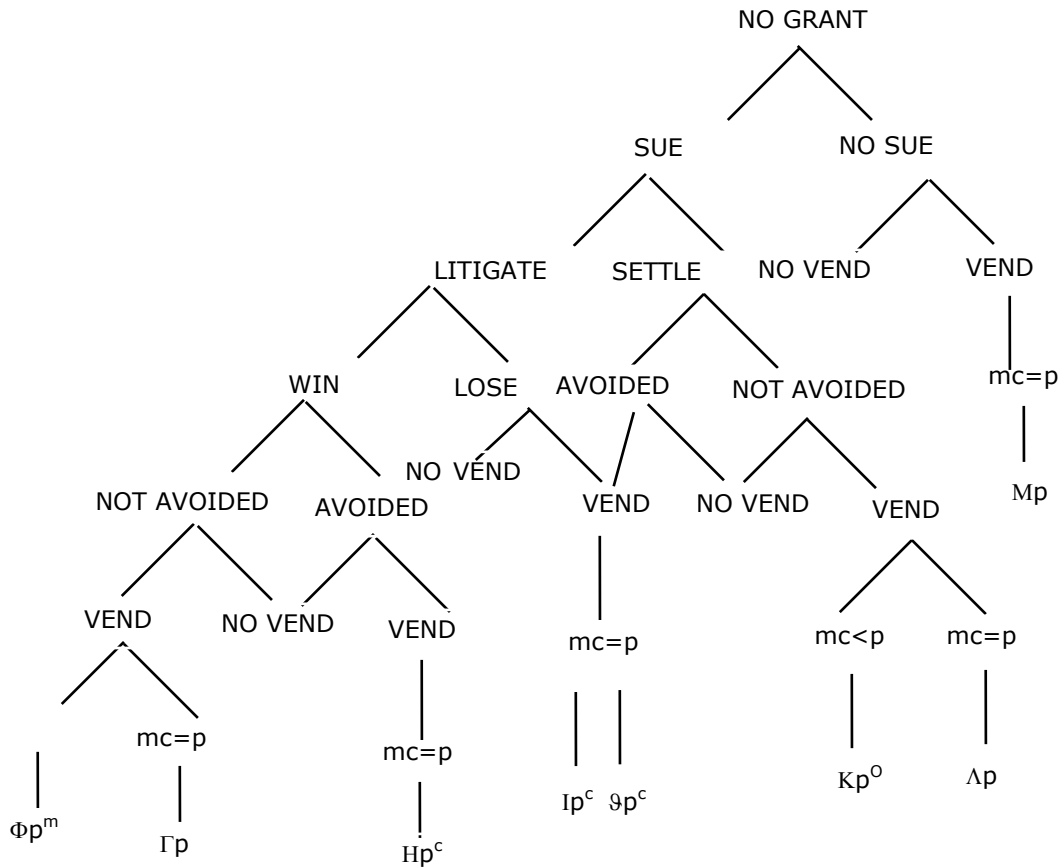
NO GRANT

SUE

NO SUE

LITIGATE

SETTLE

NO VEND

VEND

mc=p

Mp

WIN

LOSE

AVOIDED

NOT AVOIDED

NO VEND

VEND

NO VEND

VEND

NOT AVOIDED

AVOIDED

mc=p

mc<p

mc=p

VEND

NO VEND

VEND

$Ip^c$ $\vartheta p^c$

$Kp^O$

$\Lambda p$

mc=p

mc=p

$\Phi p^m$

$\Gamma p$

$Hp^c$